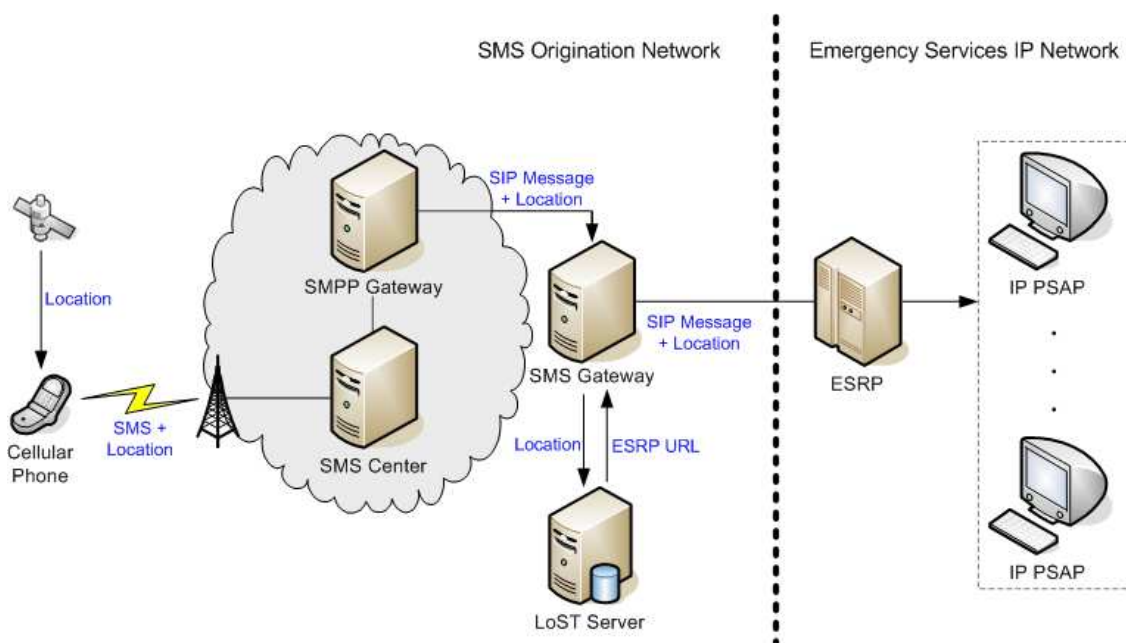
SMS Origination Network

Emergency Services IP Network

Location

Cellular Phone

SMS + Location

SMPP Gateway

SMS Center

SIP Message + Location

SMS Gateway

SIP Message + Location

Location

ESRP URL

LoST Server

ESRP

IP PSAP

.
.
.

IP PSAP